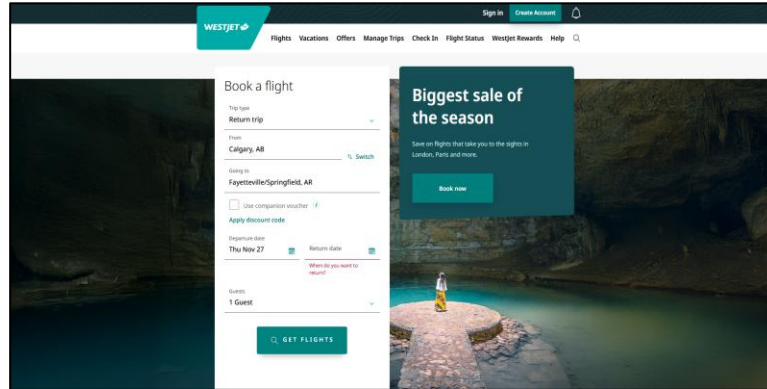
WESTJET

Sign in Create Account

Flights Vacations Offers Manage Trips Check In Flight Status WestJet Rewards Help

Book a flight

Trip type
Return trip

From
Calgary, AB

Switch

Going to
Fayetteville/Springfield, AR

Use companion voucher

Apply discount code

Departure date
Thu Nov 27

Return date

When do you want to return?

Guests
1 Guest

GET FLIGHTS

Biggest sale of the season

Save on flights that take you to the sights in London, Paris and more.

Book now